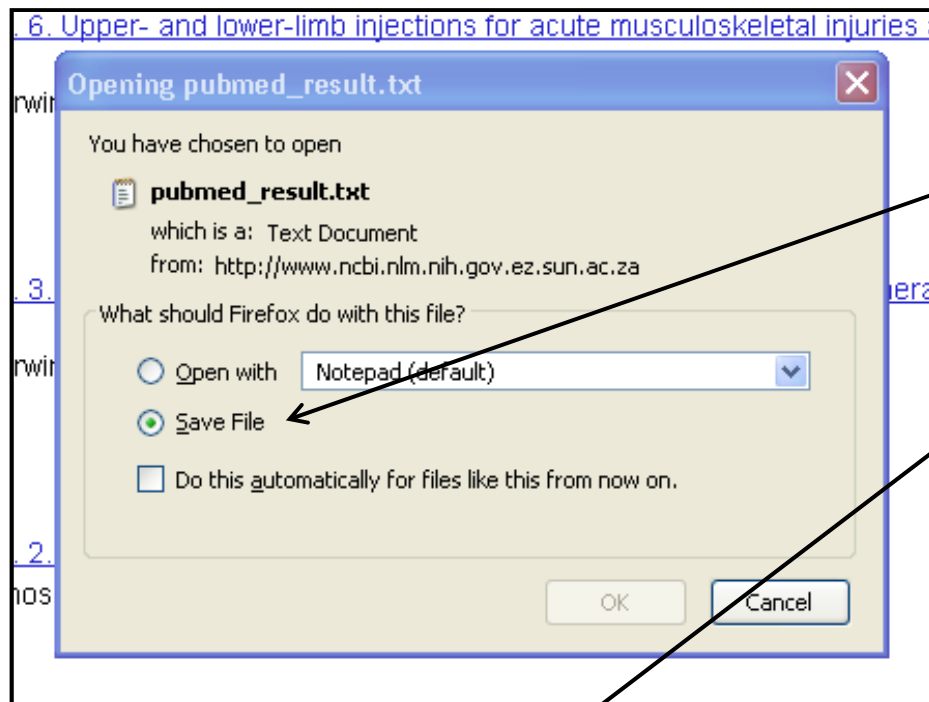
. 6. Upper- and lower-limb injections for acute musculoskeletal injuries a

rwi

Opening pubmed_result.txt

You have chosen to open

pubmed_result.txt

which is a: Text Document

from: http://www.ncbi.nlm.nih.gov.ez.sun.ac.za

. 3.

era

What should Firefox do with this file?

rwi

Open with Notepad (default)

Save File

Do this automatically for files like this from now on.

. 2.

os

OK

Cancel